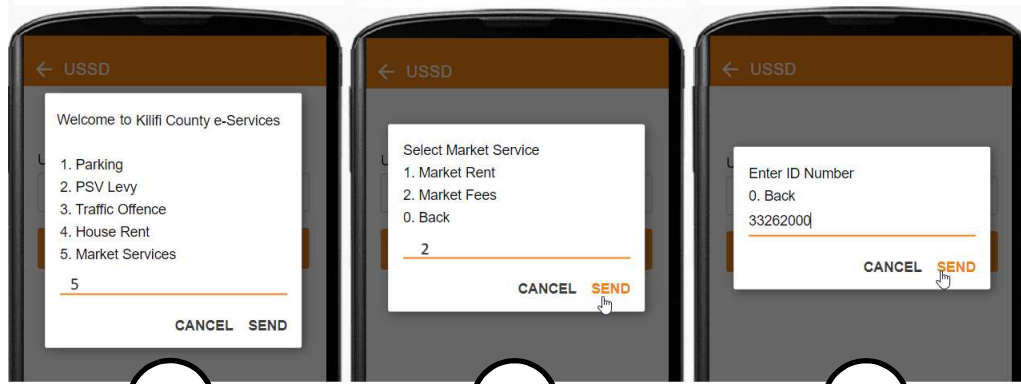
← USSD

Welcome to Kilifi County e-Services

1. Parking
2. PSV Levy
3. Traffic Offence
4. House Rent
5. Market Services

5

CANCEL SEND

← USSD

Select Market Service
1. Market Rent
2. Market Fees
0. Back

2

CANCEL SEND

← USSD

Enter ID Number
0. Back
33262000

CANCEL SEND